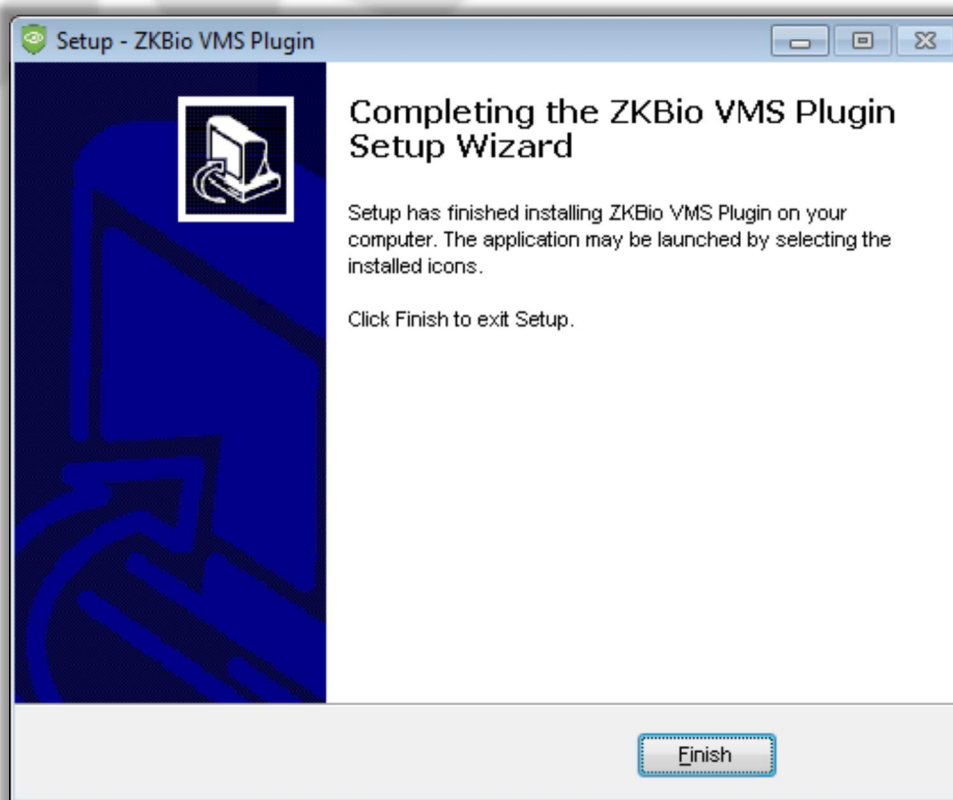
Setup - ZKBio VMS Plugin

Completing the ZKBio VMS Plugin Setup Wizard

Setup has finished installing ZKBio VMS Plugin on your computer. The application may be launched by selecting the installed icons.

Click Finish to exit Setup.

Finish